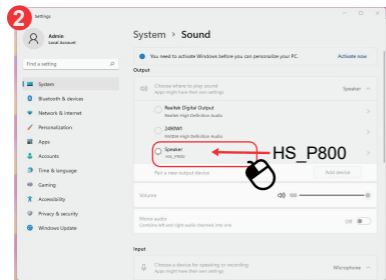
2

Settings

Admin
Local Account

Find a setting

System
Bluetooth & devices
Network & internet
Personalization
Apps
Accounts
Time & language
Gaming
Accessibility
Privacy & security
Windows Update

System > Sound

You need to activate Windows before you can personalize your PC. Activate now

Output

Choose where to play sound
Apps might have their own settings
Speaker

Realtek Digital Output
Realtek High Definition Audio

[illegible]
Realtek High Definition Audio

Speaker
HS_P800

HS_P800

Pair a new output device
Add device

Volume

Mono audio
Combine left and right audio channels into one
Off

Input

Choose a device for speaking or recording
Apps might have their own settings
Microphone